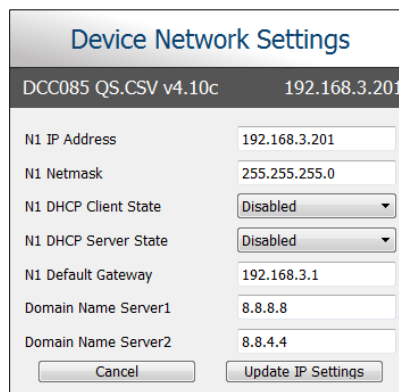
Device Network Settings

DCC085 QS.CSV v4.10c 192.168.3.201

N1 IP Address 192.168.3.201

N1 Netmask 255.255.255.0

N1 DHCP Client State Disabled

N1 DHCP Server State Disabled

N1 Default Gateway 192.168.3.1

Domain Name Server1 8.8.8.8

Domain Name Server2 8.8.4.4

Cancel

Update IP Settings